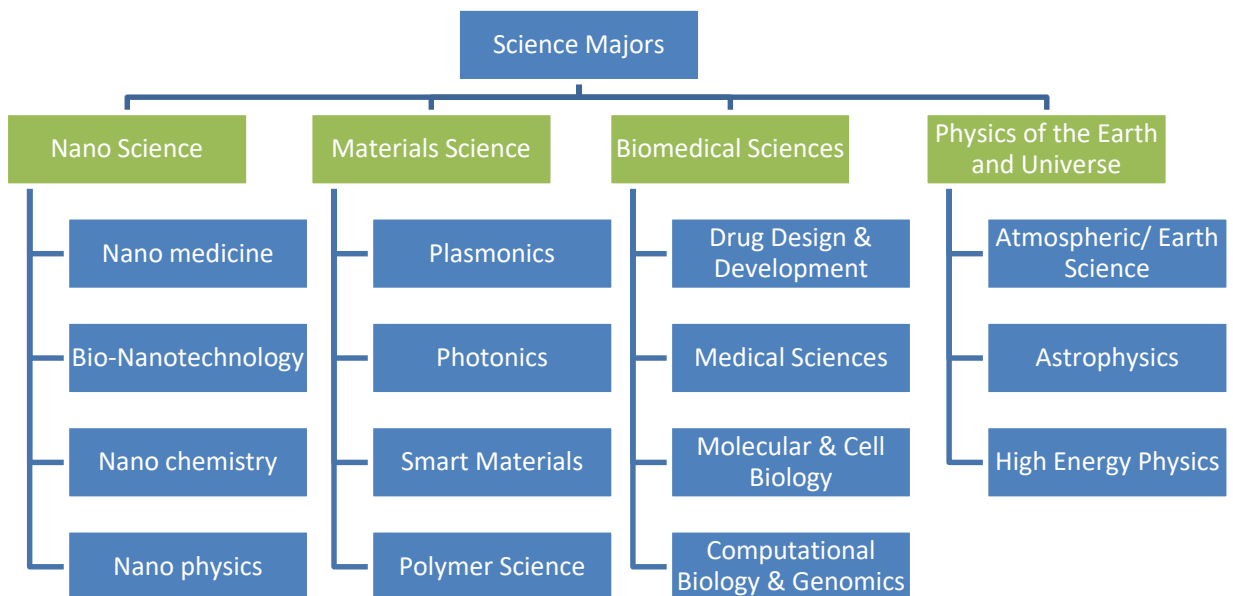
Science Majors

Nano Science

Nano medicine

Bio-Nanotechnology

Nano chemistry

Nano physics

Materials Science

Plasmonics

Photonics

Smart Materials

Polymer Science

Biomedical Sciences

Drug Design & Development

Medical Sciences

Molecular & Cell Biology

Computational Biology & Genomics

Physics of the Earth and Universe

Atmospheric/ Earth Science

Astrophysics

High Energy Physics